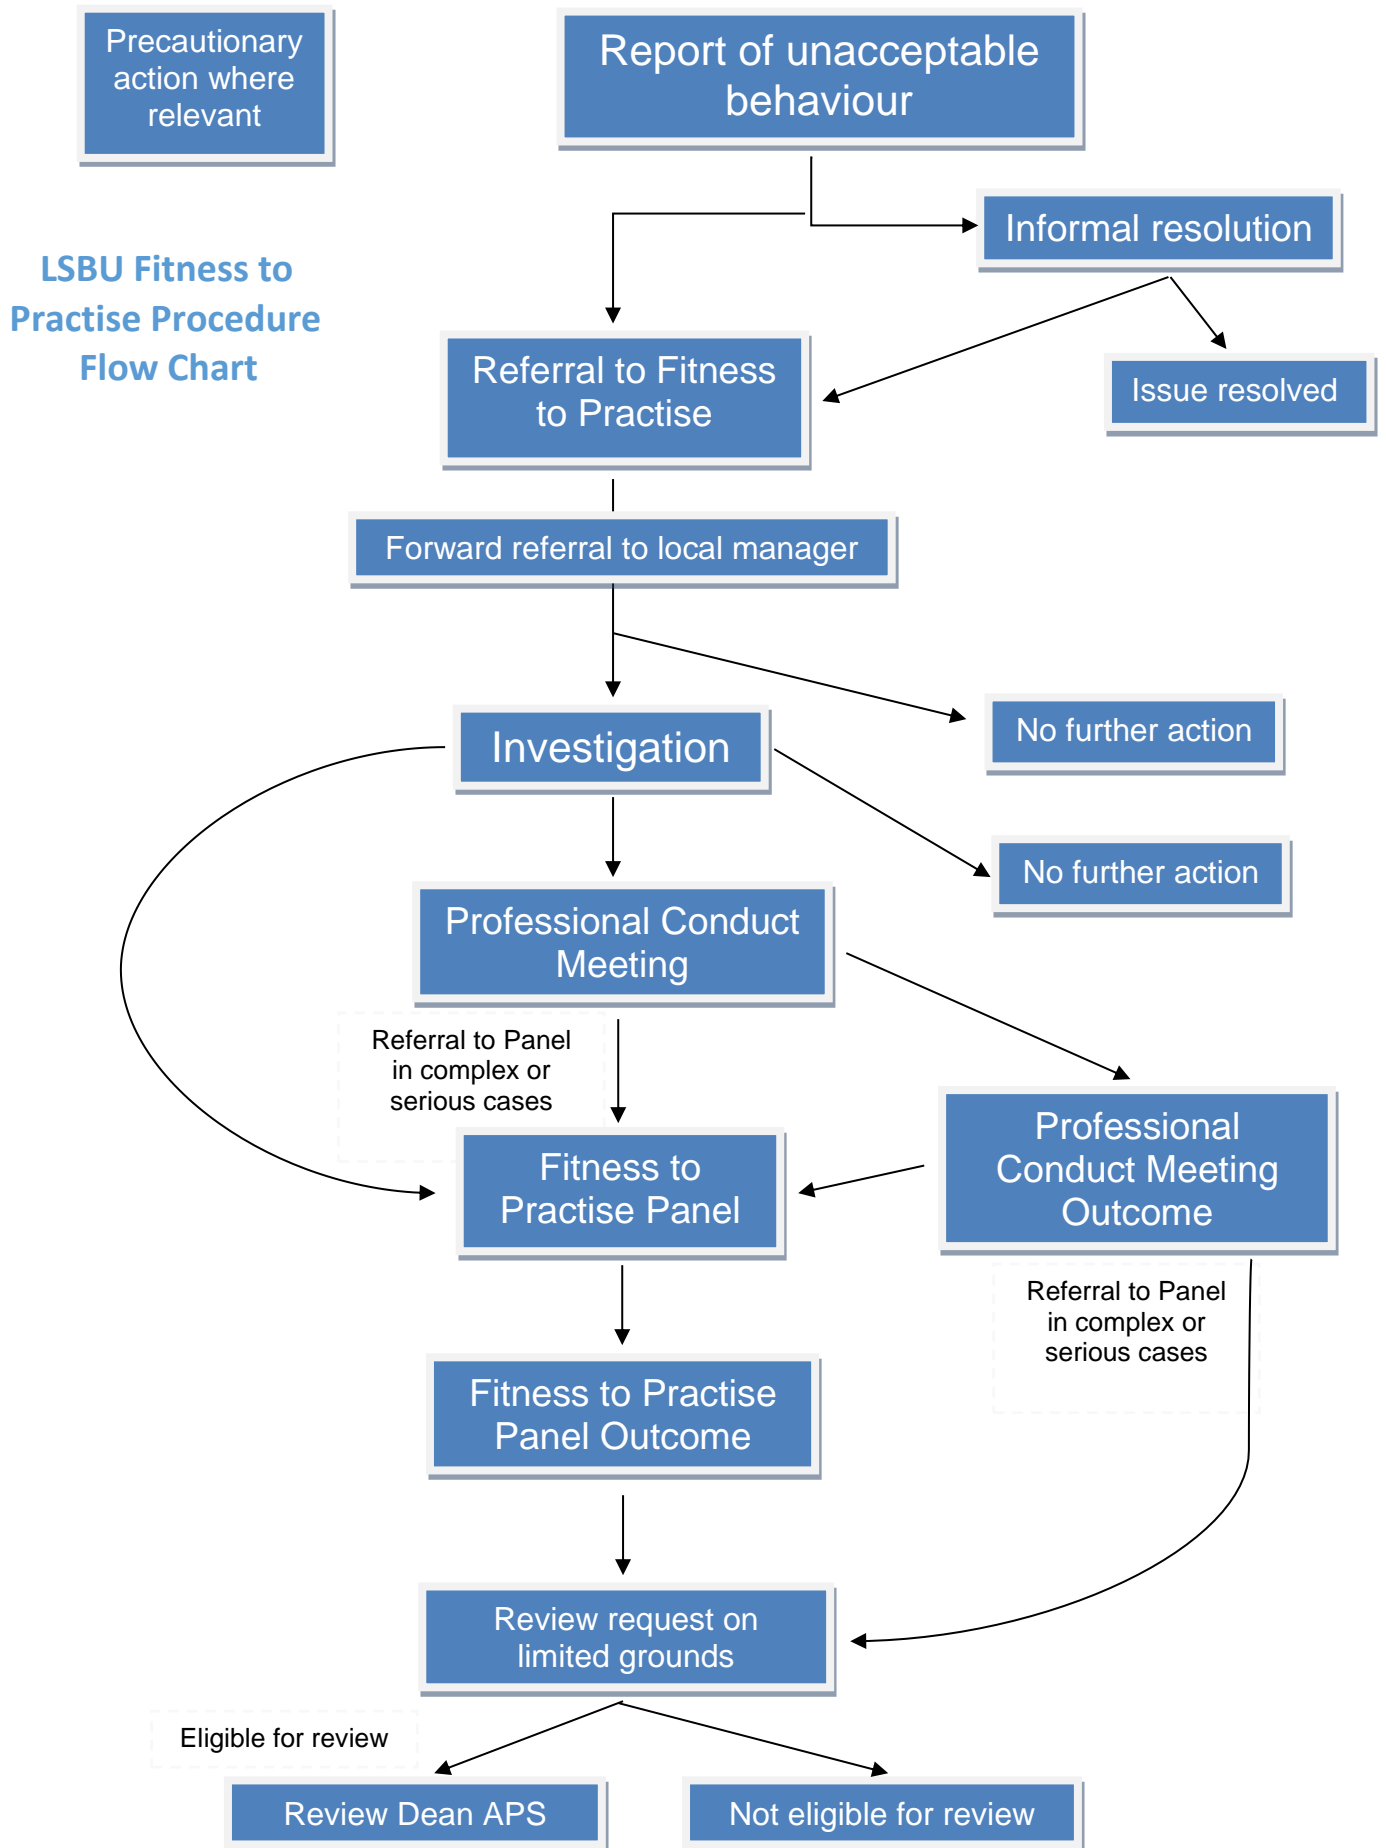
Precautionary action where relevant

Report of unacceptable behaviour

LSBU Fitness to Practise Procedure Flow Chart

Informal resolution

Referral to Fitness to Practise

Issue resolved

Forward referral to local manager

Investigation

No further action

No further action

Professional Conduct Meeting

Referral to Panel in complex or serious cases

Fitness to Practise Panel

Professional Conduct Meeting Outcome

Referral to Panel in complex or serious cases

Fitness to Practise Panel Outcome

Review request on limited grounds

Eligible for review

Review Dean APS

Not eligible for review